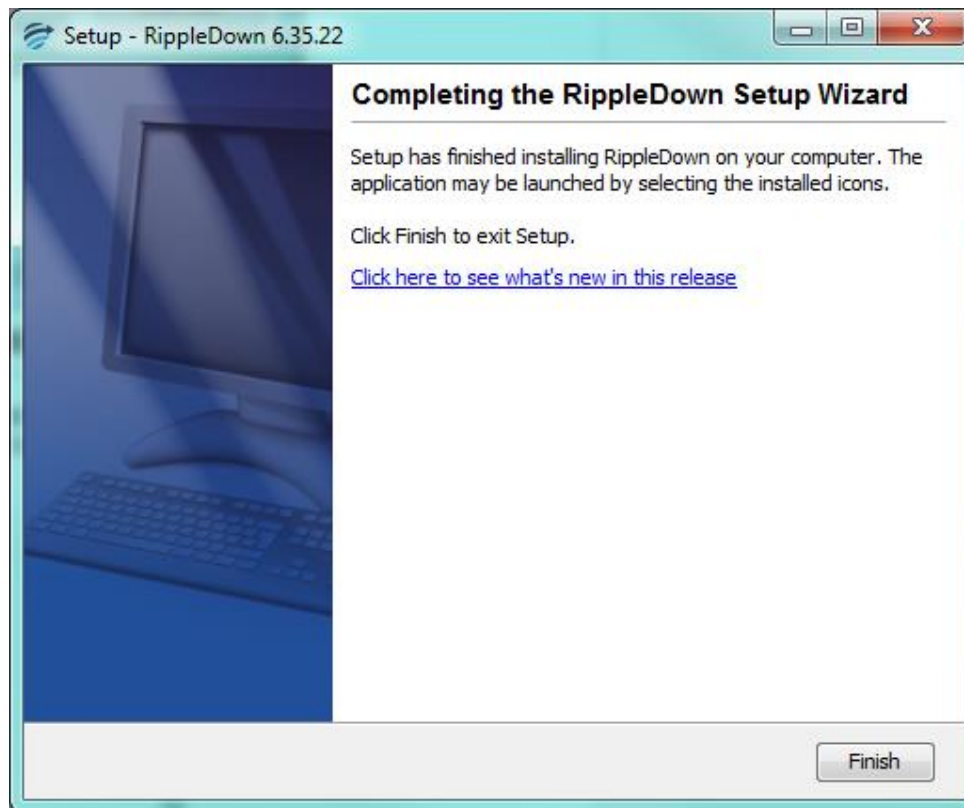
Setup - RippleDown 6.35.22

Completing the RippleDown Setup Wizard

Setup has finished installing RippleDown on your computer. The application may be launched by selecting the installed icons.

Click Finish to exit Setup.

Click here to see what's new in this release

Finish